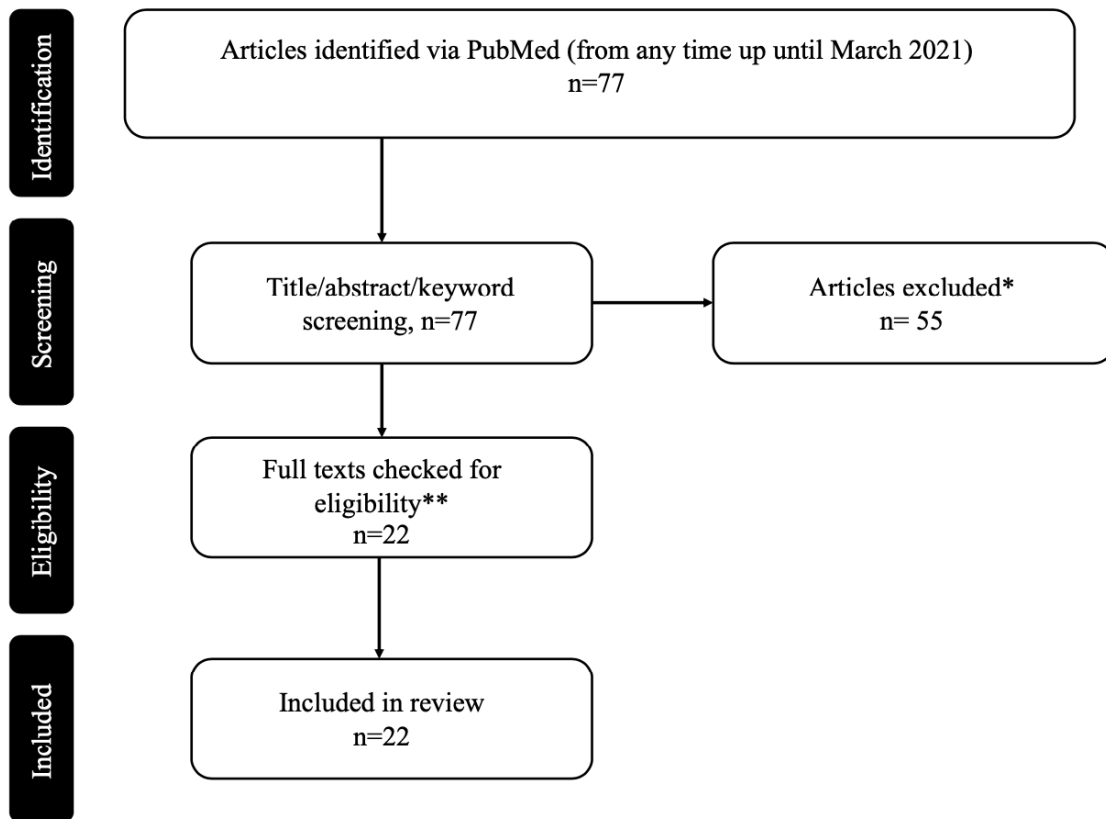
Identification

Articles identified via PubMed (from any time up until March 2021)
n=77

Screening

Title/abstract/keyword screening, n=77

Articles excluded*
n= 55

Eligibility

Full texts checked for eligibility**
n=22

Included

Included in review
n=22